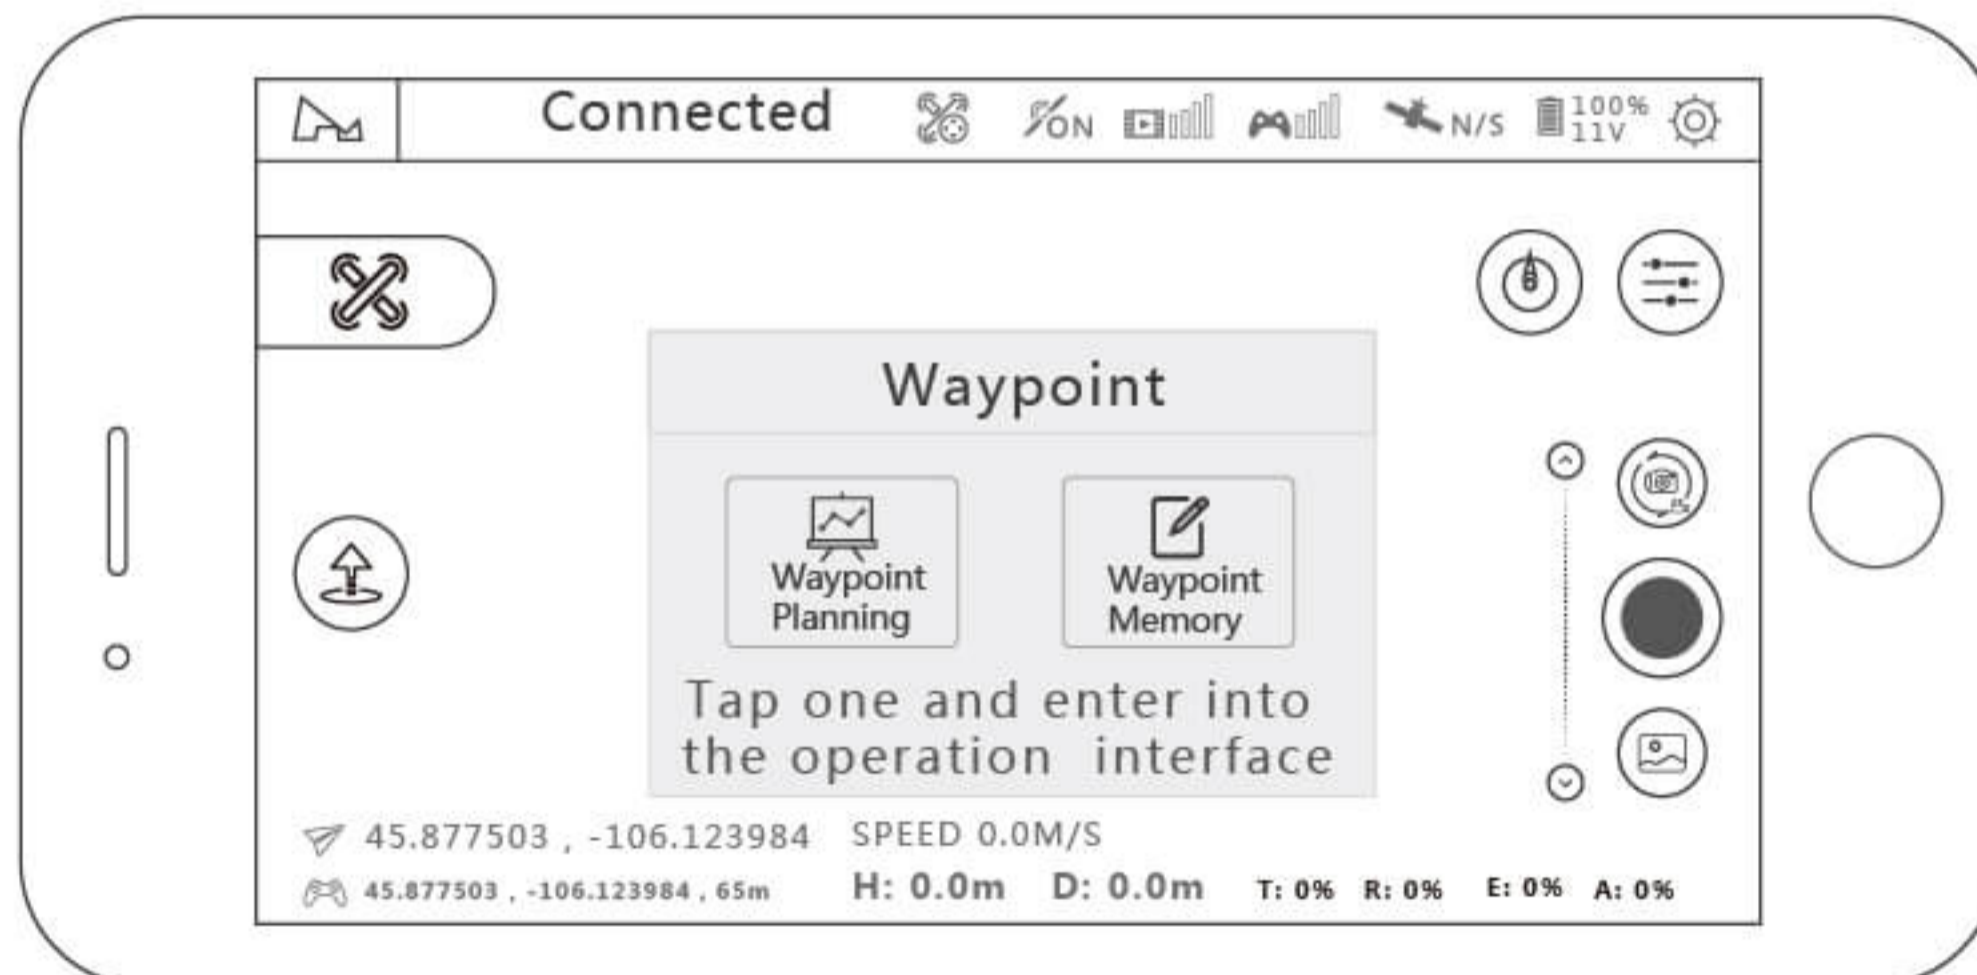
Connected ON N/S 100% 11V

Waypoint

Waypoint Planning

Waypoint Memory

Tap one and enter into the operation interface

45.877503 , -106.123984 SPEED 0.0M/S

45.877503 , -106.123984 , 65m H: 0.0m D: 0.0m T: 0% R: 0% E: 0% A: 0%